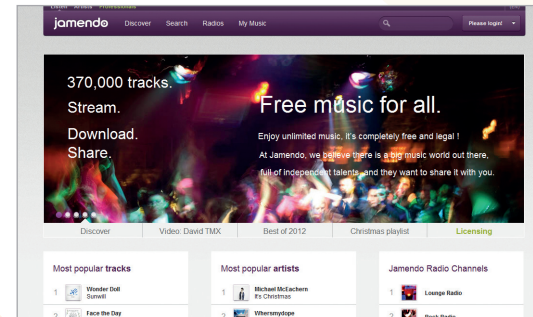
Listen Artists Professionals

jamendo Discover Search Radios My Music

Please login!

370,000 tracks.

Stream.

Download.

Share.

Free music for all.

Enjoy unlimited music, it's completely free and legal !

At Jamendo, we believe there is a big music world out there, full of independent talents, and they want to share it with you.

Discover | Video: David TMX | Best of 2012 | Christmas playlist | Licensing

Most popular tracks

1 Wonder Doll
Sunwill

2 Face the Day

Most popular artists

1 Michael McEachern
It's Christmas

2 Whersmydope

Jamendo Radio Channels

1 Lounge Radio

2 Rock Radio